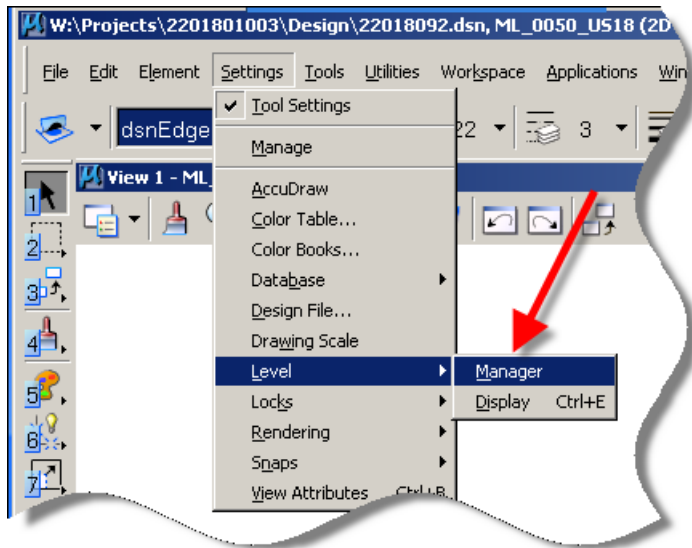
W:\Projects\2201801003\Design\22018092.dsn, ML_0050_US18 (2D

File Edit Element Settings Tools Utilities Workspace Applications Win

dsnEdge 22 3

View 1 - ML_

1 2 3 4 5 6 7

✔ Tool Settings
Manage
AccuDraw
Color Table...
Color Books...
Database
Design File...
Drawing Scale
Level
Locks
Rendering
Snaps
View Attributes Ctrl+B

Manager
Display Ctrl+E